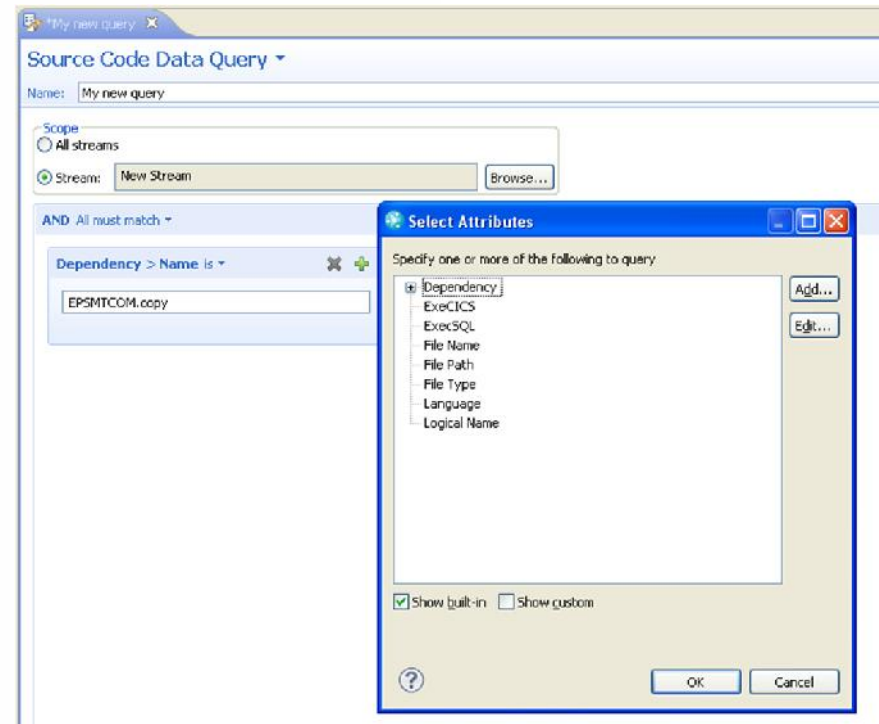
*My new query

Source Code Data Query

Name: My new query

Scope

All streams

Stream: New Stream

Browse...

AND All must match

Dependency > Name is

EPSMTCOM.copy

Select Attributes

Specify one or more of the following to query

Dependency
ExeCICS
ExecSQL
File Name
File Path
File Type
Language
Logical Name

Add...

Edit...

Show built-in

Show custom

OK

Cancel